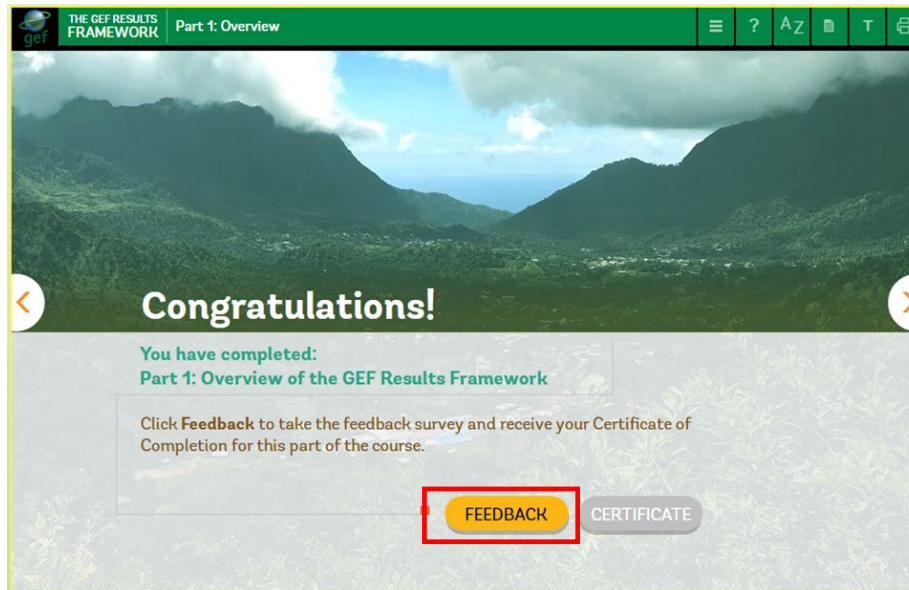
gef THE GEF RESULTS FRAMEWORK

Part 1: Overview

≡ ? AZ T

Congratulations!

You have completed:
Part 1: Overview of the GEF Results Framework

Click **Feedback** to take the feedback survey and receive your Certificate of Completion for this part of the course.

FEEDBACK

CERTIFICATE